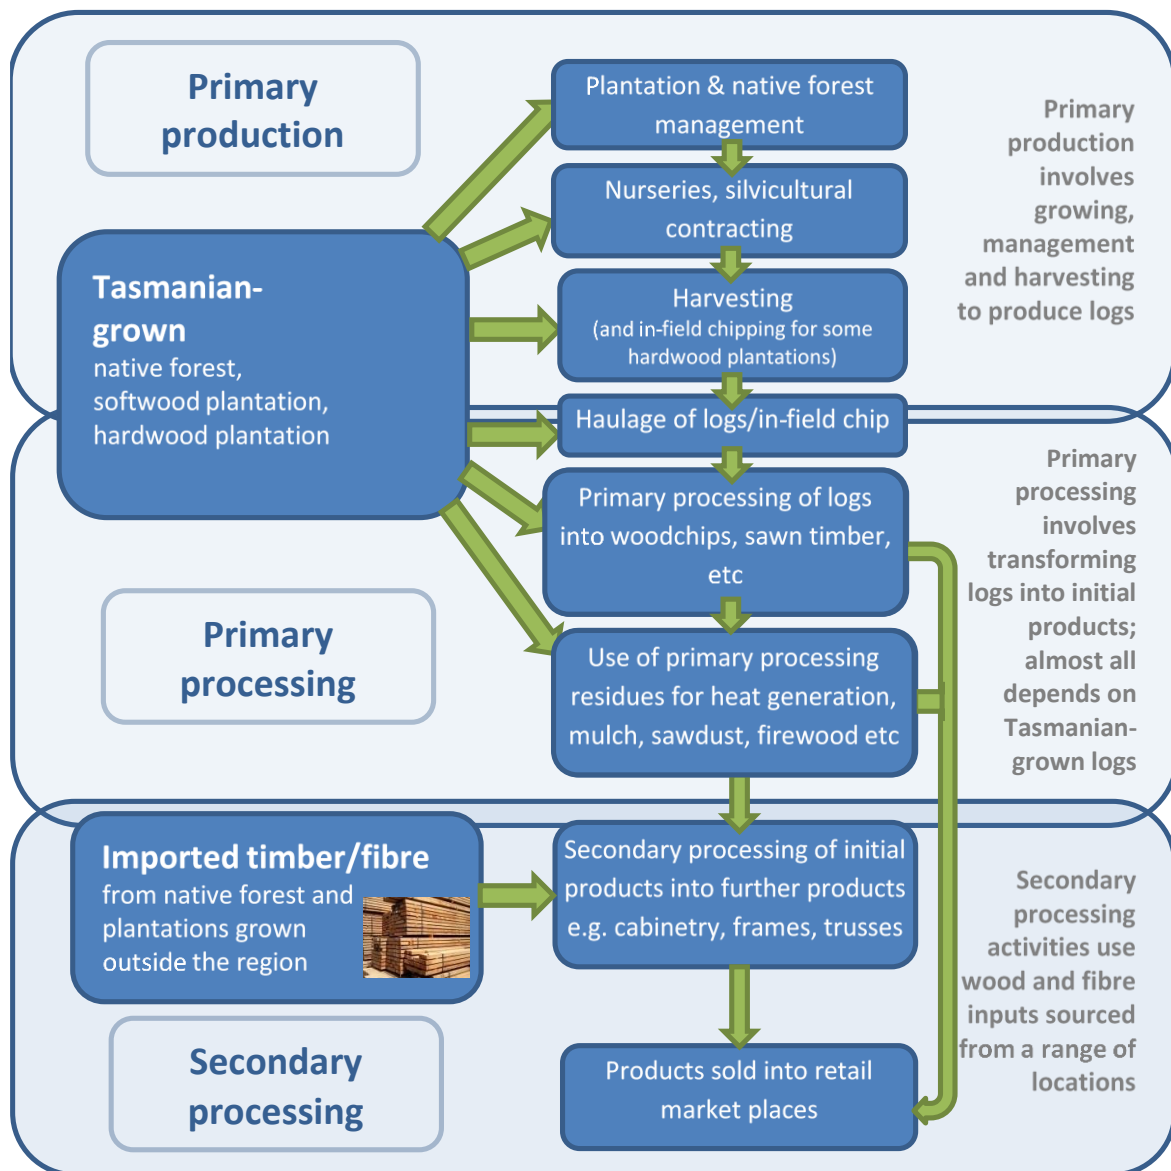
Primary production

Tasmanian-grown
native forest, softwood plantation, hardwood plantation

Plantation & native forest management

Nurseries, silvicultural contracting

Harvesting
(and in-field chipping for some hardwood plantations)

Haulage of logs/in-field chip

Primary processing of logs into woodchips, sawn timber, etc

Use of primary processing residues for heat generation, mulch, sawdust, firewood etc

Primary production involves growing, management and harvesting to produce logs

Primary processing

Primary processing involves transforming logs into initial products; almost all depends on Tasmanian-grown logs

Imported timber/fibre
from native forest and plantations grown outside the region

Secondary processing of initial products into further products e.g. cabinetry, frames, trusses

Products sold into retail market places

Secondary processing

Secondary processing activities use wood and fibre inputs sourced from a range of locations